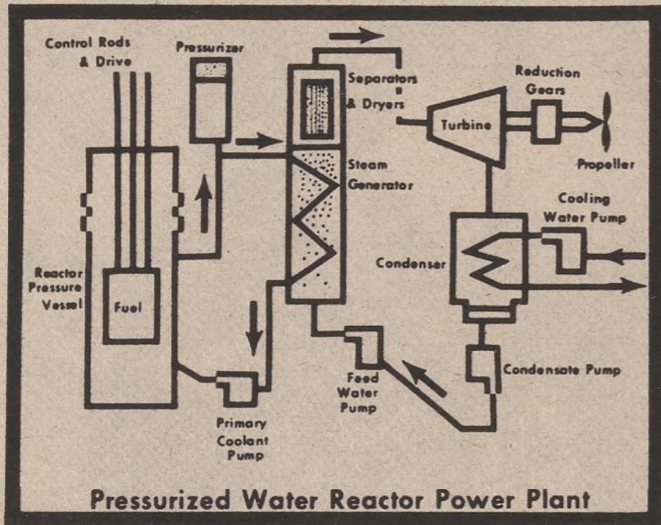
Control Rods & Drive

Pressurizer

Separators & Dryers

Reduction Gears

Turbine

Propeller

Steam Generator

Cooling Water Pump

Reactor Pressure Vessel

Condenser

Fuel

Feed Water Pump

Condensate Pump

Primary Coolant Pump

Pressurized Water Reactor Power Plant